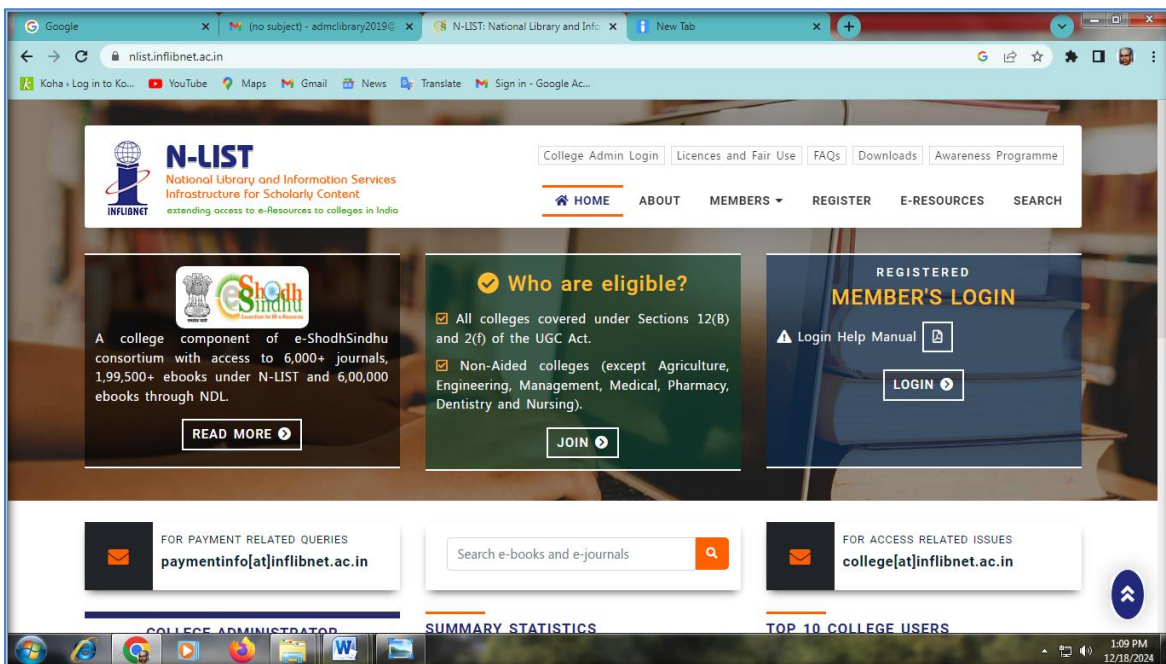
Google × (no subject) - admclibrary2019@ × N-LIST: National Library and Info × New Tab ×

nlist.inflibnet.ac.in

Koha › Log in to Ko... YouTube Maps Gmail News Translate Sign in - Google Ac...

N-LIST
National Library and Information Services Infrastructure for Scholarly Content
extending access to e-Resources to colleges in India
INFLIBNET

College Admin Login | Licences and Fair Use | FAQs | Downloads | Awareness Programme

HOME ABOUT MEMBERS REGISTER E-RESOURCES SEARCH

e-ShodhSindhu

A college component of e-ShodhSindhu consortium with access to 6,000+ journals, 1,99,500+ ebooks under N-LIST and 6,00,000 ebooks through NDL.

READ MORE

Who are eligible?

All colleges covered under Sections 12(B) and 2(f) of the UGC Act.

Non-Aided colleges (except Agriculture, Engineering, Management, Medical, Pharmacy, Dentistry and Nursing).

JOIN

REGISTERED
MEMBER'S LOGIN

Login Help Manual

LOGIN

FOR PAYMENT RELATED QUERIES
paymentinfo[at]inflibnet.ac.in

Search e-books and e-journals

FOR ACCESS RELATED ISSUES
college[at]inflibnet.ac.in

COLLEGE ADMINISTRATOR

SUMMARY STATISTICS

TOP 10 COLLEGE USERS

1:09 PM
12/18/2024